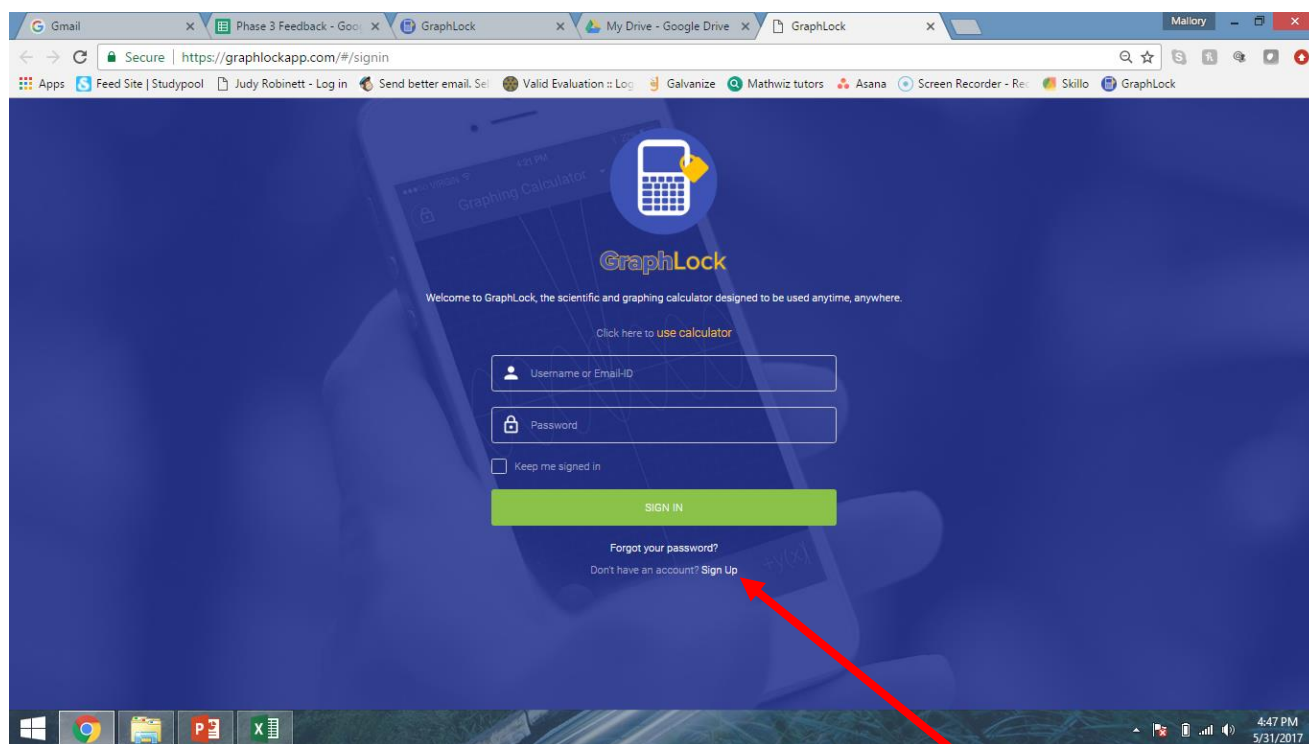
Gmail ×
Phase 3 Feedback - Goo ×
GraphLock ×
My Drive - Google Drive ×
GraphLock ×
Mallory

Secure | https://graphlockapp.com/#/signin

Apps Feed Site | Studypool Judy Robinett - Log in Send better email. Se Valid Evaluation :: Log Galvanize Mathwiz tutors Asana Screen Recorder - Re Skillo GraphLock

Graphing Calculator

GraphLock

Welcome to GraphLock, the scientific and graphing calculator designed to be used anytime, anywhere.

Click here to use calculator

Username or Email-ID

Password

Keep me signed in

SIGN IN

Forgot your password?

Don't have an account? Sign Up

4:47 PM
5/31/2017